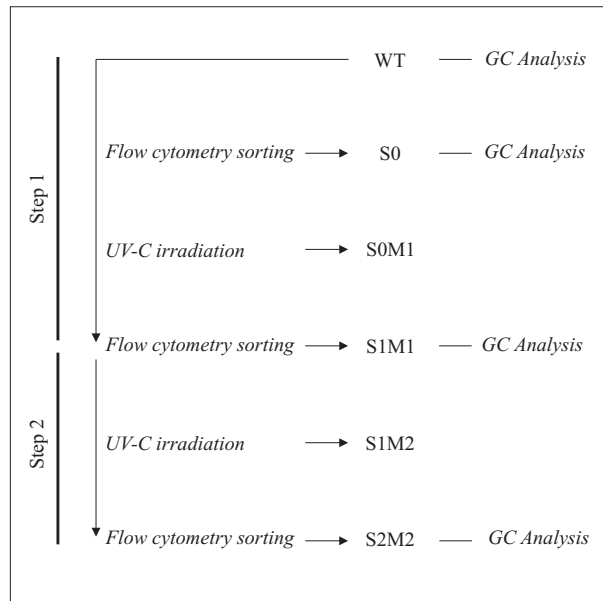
Step 1

Step 2

WT — GC Analysis

Flow cytometry sorting → S0 — GC Analysis

UV-C irradiation → S0M1

Flow cytometry sorting → S1M1 — GC Analysis

UV-C irradiation → S1M2

Flow cytometry sorting → S2M2 — GC Analysis